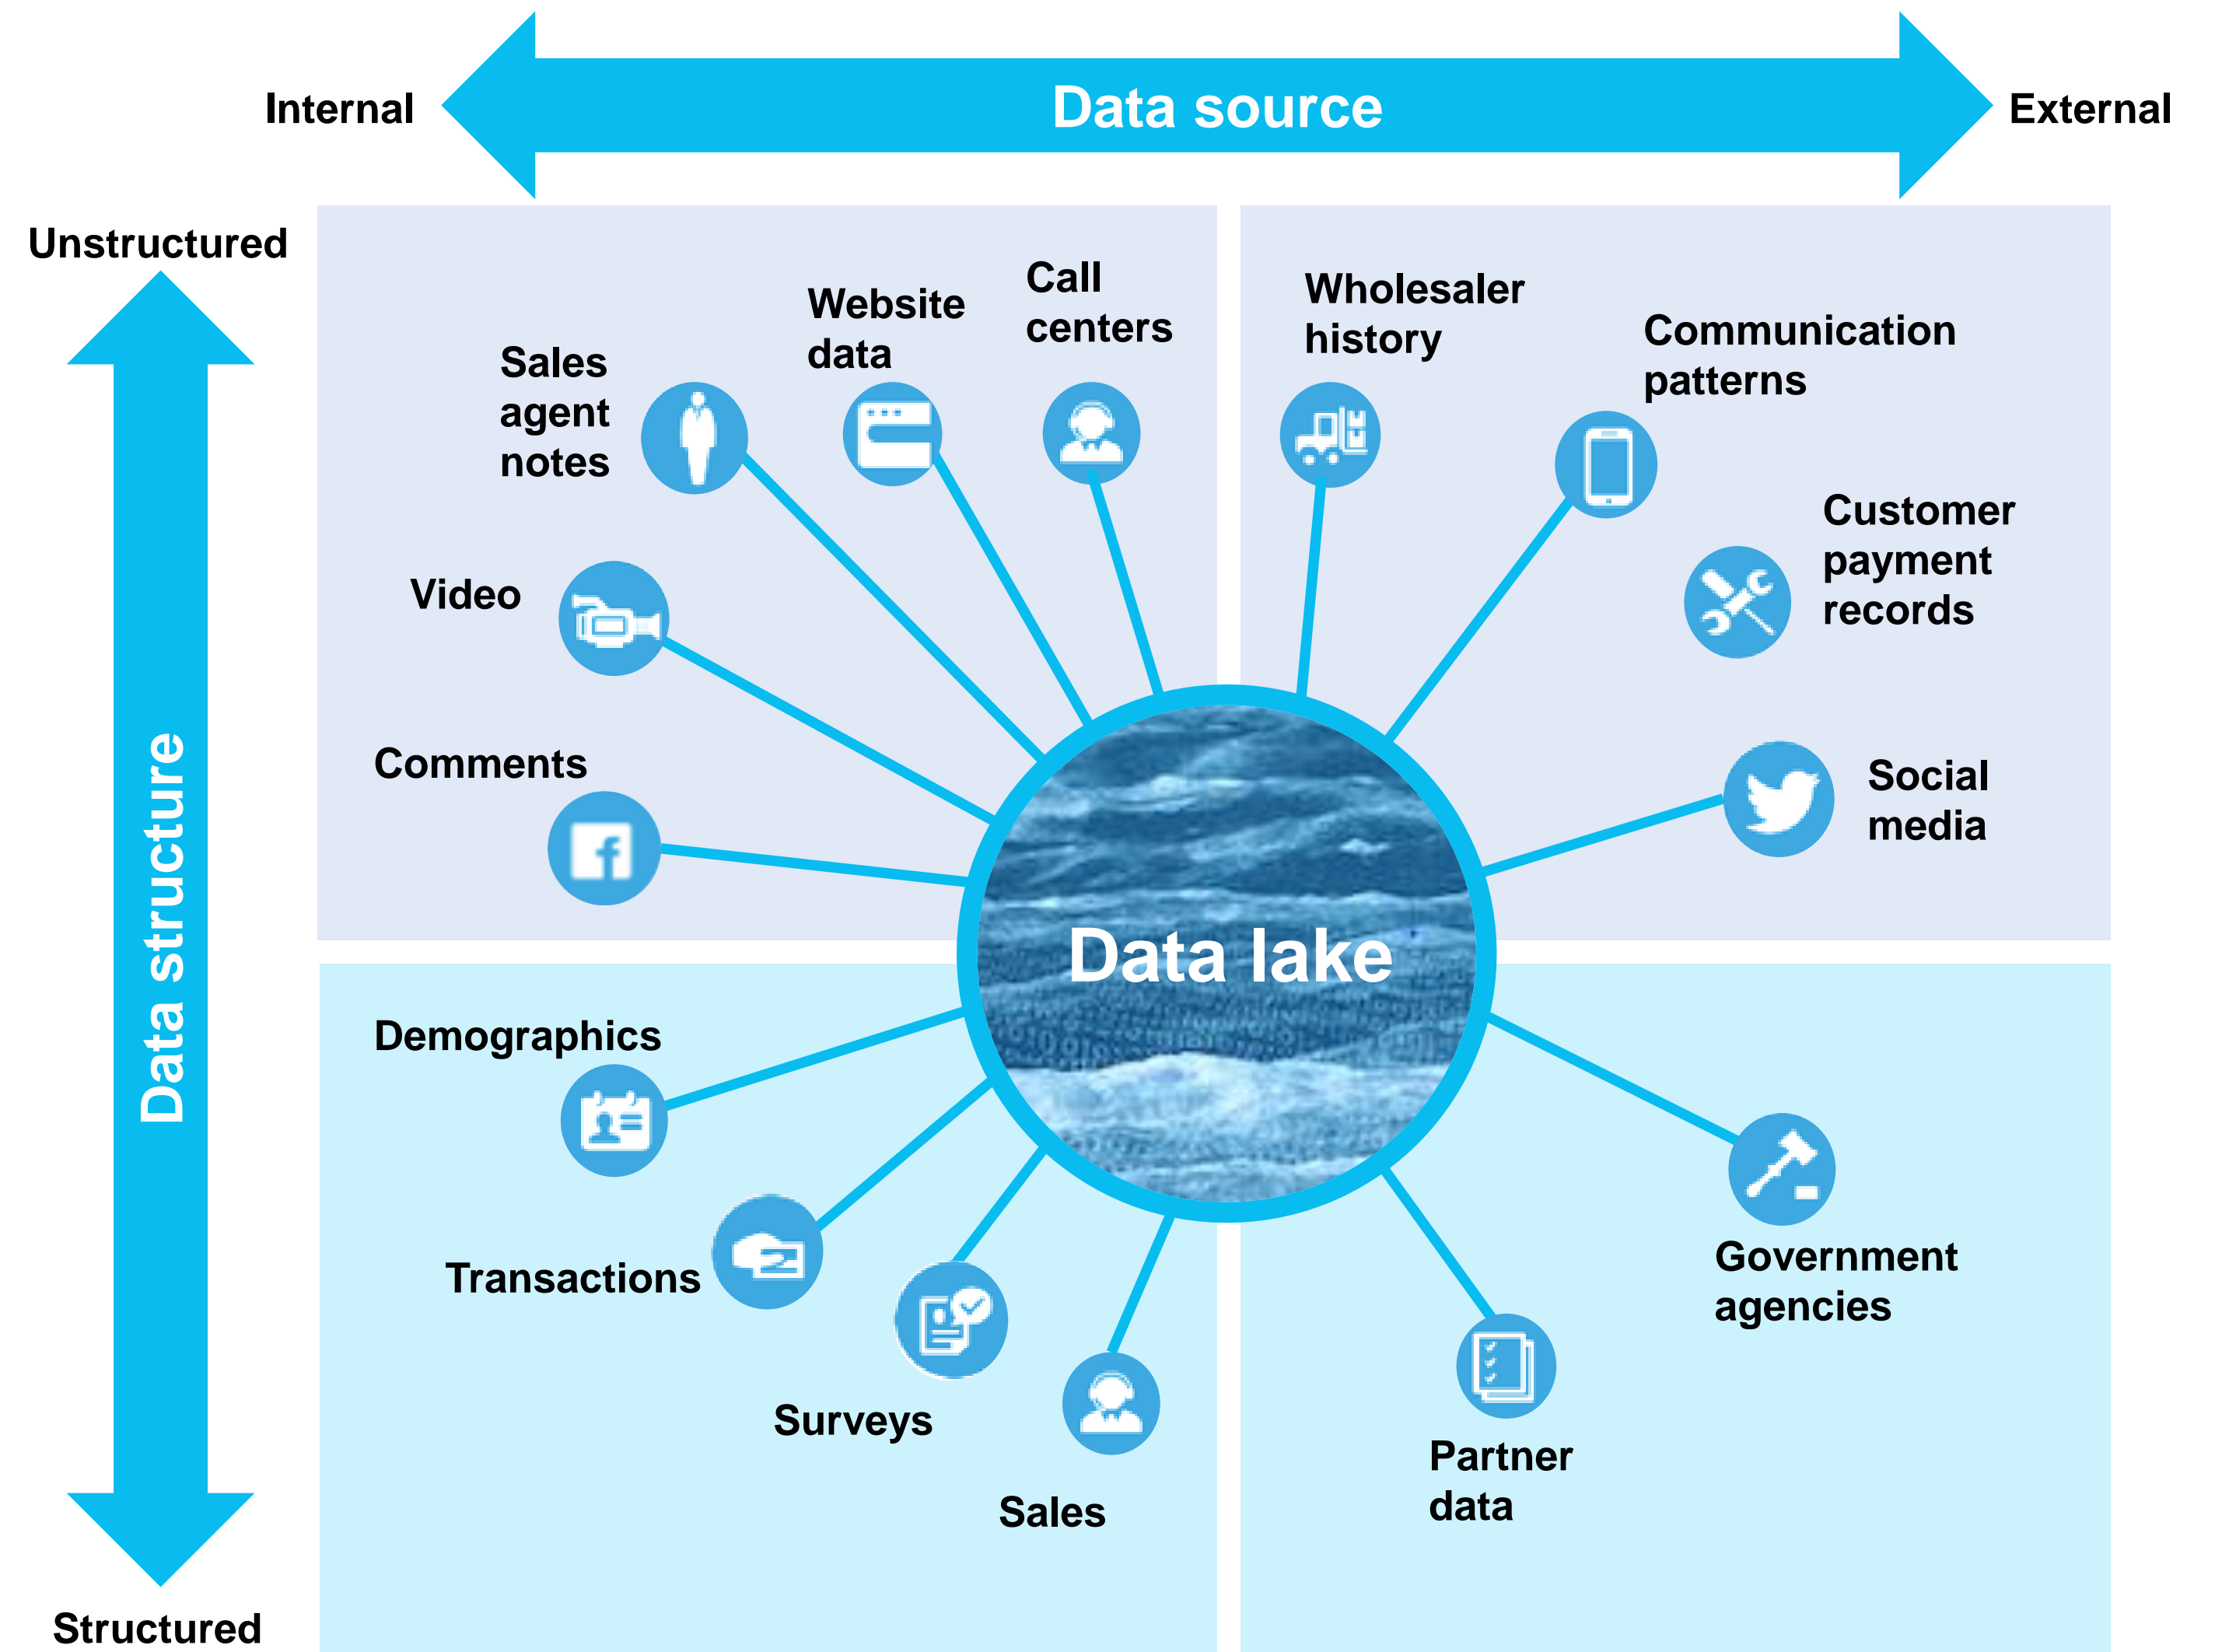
Internal

Data source

External

Unstructured

Data structure

Structured

Sales agent notes

Website data

Call centers

Wholesaler history

Communication patterns

Customer payment records

Video

Comments

Social media

Data lake

Demographics

Transactions

Surveys

Sales

Partner data

Government agencies